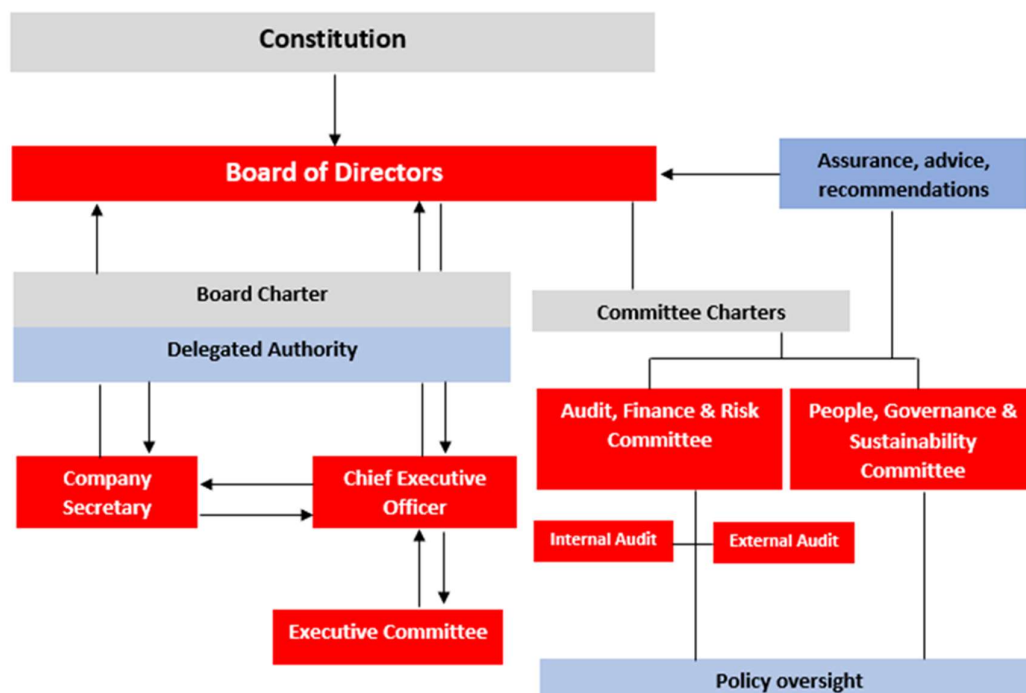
Constitution

Board of Directors

Assurance, advice, recommendations

Board Charter

Delegated Authority

Committee Charters

Audit, Finance & Risk Committee

People, Governance & Sustainability Committee

Company Secretary

Chief Executive Officer

Internal Audit

External Audit

Executive Committee

Policy oversight